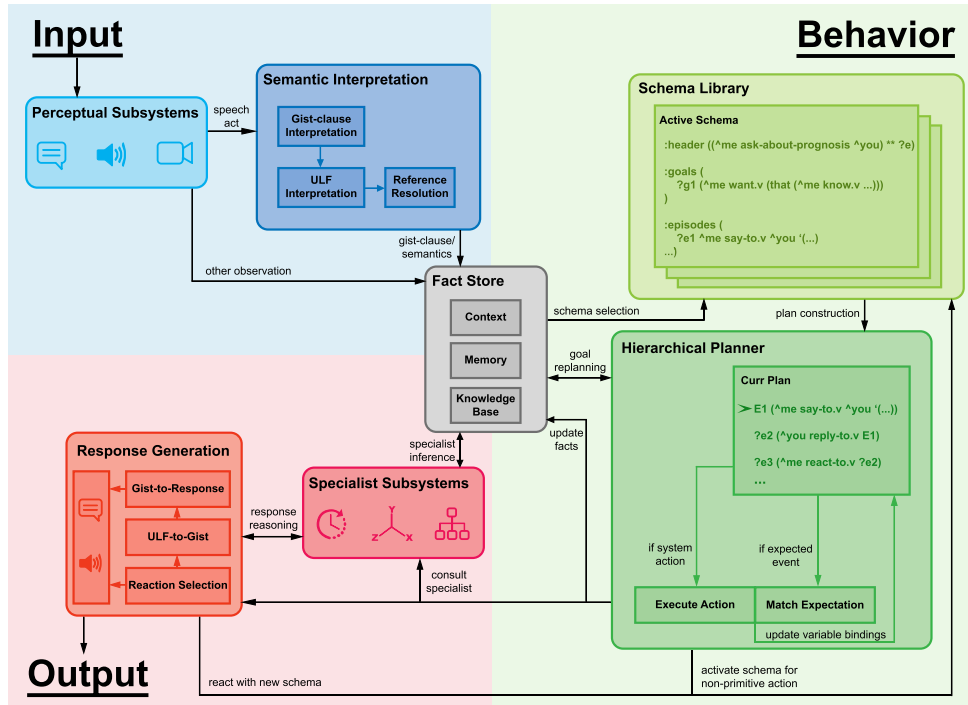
Input

Behavior

Perceptual Subsystems

speech act

Semantic Interpretation

Gist-clause Interpretation

ULF Interpretation

Reference Resolution

gist-clause/ semantics

other observation

Schema Library

Active Schema

:header ((^me ask-about-prognosis ^you) ** ?e)

:goals (
?g1 (^me want.v (that (^me know.v ...)))
)

:episodes (
?e1 ^me say-to.v ^you '(...)
...)

Fact Store

Context

Memory

Knowledge Base

schema selection

plan construction

goal replanning

Hierarchical Planner

Curr Plan

E1 (^me say-to.v ^you '(...))

?e2 (^you reply-to.v E1)

?e3 (^me react-to.v ?e2)

...

update facts

specialist inference

Response Generation

Gist-to-Response

ULF-to-Gist

Reaction Selection

response reasoning

Specialist Subsystems

z

x

consult specialist

if system action

if expected event

Execute Action

Match Expectation

update variable bindings

Output

react with new schema

activate schema for non-primitive action